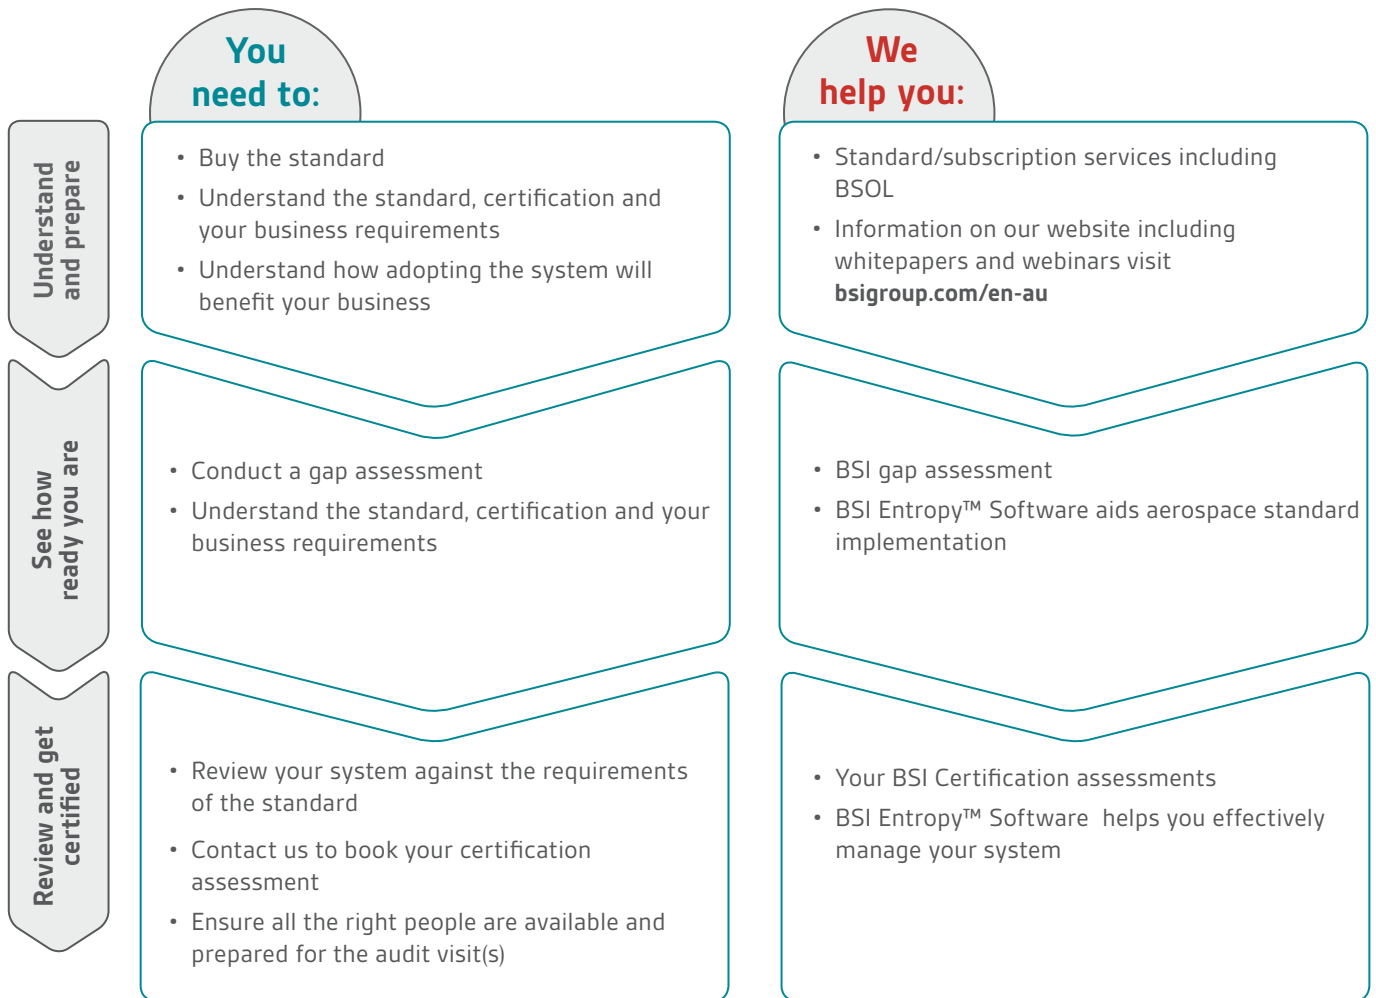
You need to:

We help you:

Understand and prepare

- Buy the standard
- Understand the standard, certification and your business requirements
- Understand how adopting the system will benefit your business

- Standard/subscription services including BSOL
- Information on our website including whitepapers and webinars visit **bsigroup.com/en-au**

See how ready you are

- Conduct a gap assessment
- Understand the standard, certification and your business requirements

- BSI gap assessment
- BSI Entropy™ Software aids aerospace standard implementation

Review and get certified

- Review your system against the requirements of the standard
- Contact us to book your certification assessment
- Ensure all the right people are available and prepared for the audit visit(s)

- Your BSI Certification assessments
- BSI Entropy™ Software helps you effectively manage your system